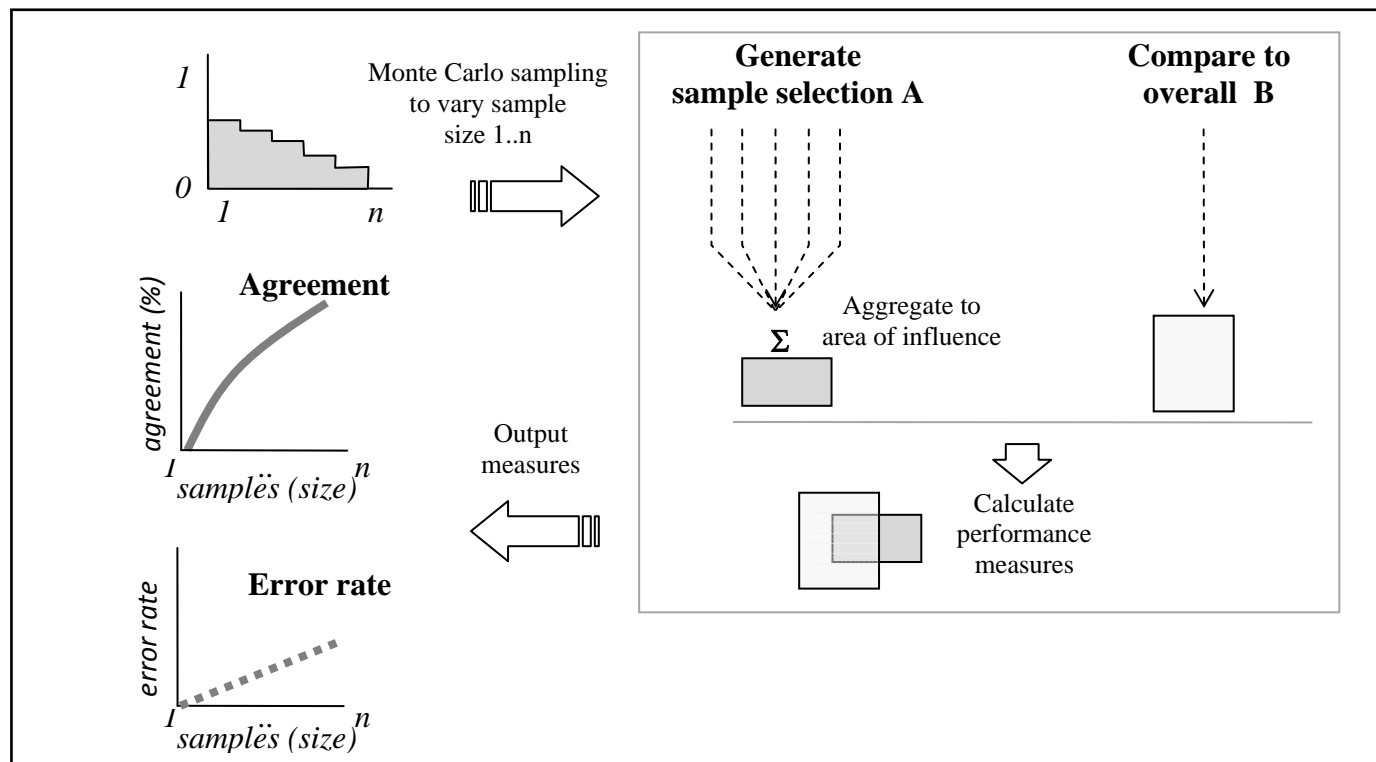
1

0

1

n

Monte Carlo sampling to vary sample size 1..n

Generate sample selection A

Compare to overall B

Agreement

agreement (%)

1

n

samples (size)

Aggregate to area of influence

Σ

Output measures

Calculate performance measures

Error rate

error rate

1

n

samples (size)